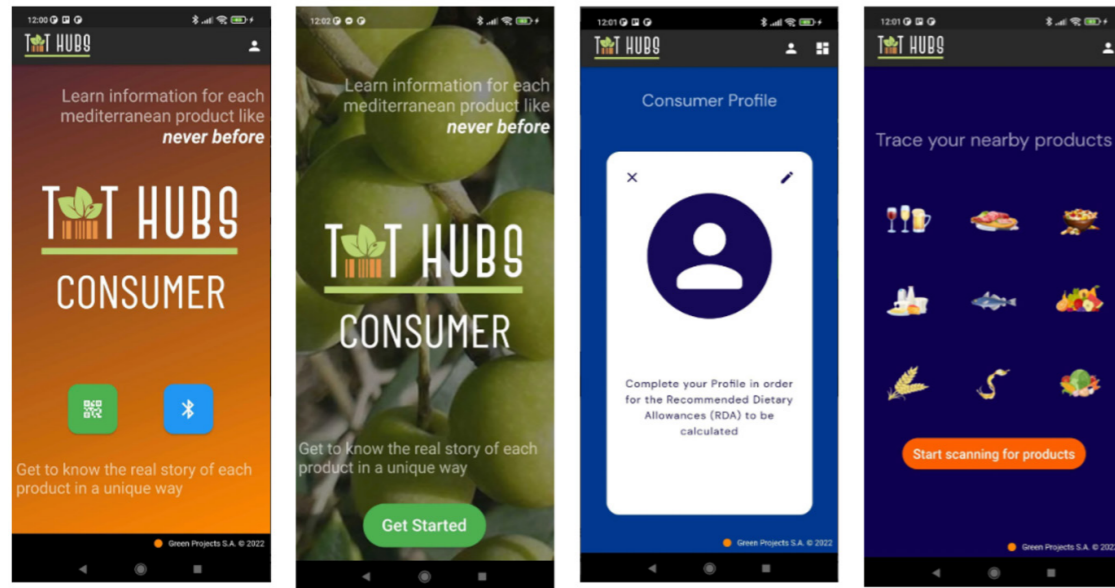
12:00

T T HUBS

Learn information for each mediterranean product like ***never before***

T T HUBS
CONSUMER

Get to know the real story of each product in a unique way

Green Projects S.A. © 2022

12:02

Learn information for each mediterranean product like ***never before***

T T HUBS
CONSUMER

Get to know the real story of each product in a unique way

Get Started

12:01

T T HUBS

Consumer Profile

Complete your Profile in order for the Recommended Dietary Allowances (RDA) to be calculated

Green Projects S.A. © 2022

12:01

T T HUBS

Trace your nearby products

Start scanning for products

Green Projects S.A. © 2022